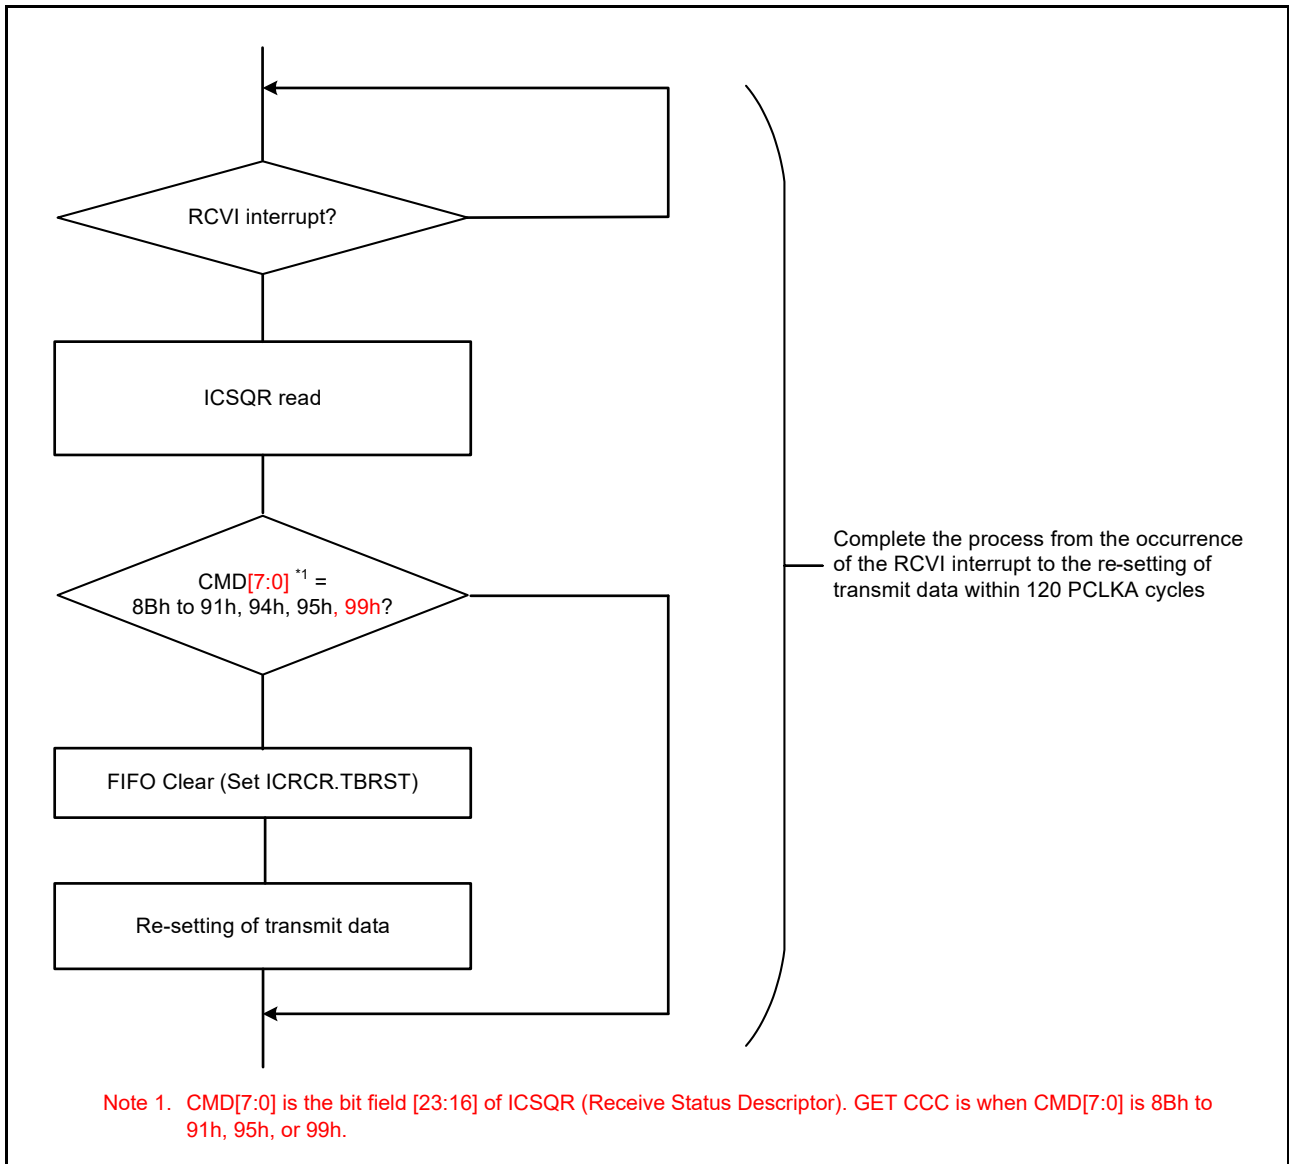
RCVI interrupt?

ICSQR read

CMD[7:0] $^{*1}$ =
8Bh to 91h, 94h, 95h, 99h?

FIFO Clear (Set ICRCR.TBRST)

Re-setting of transmit data

Complete the process from the occurrence of the RCVI interrupt to the re-setting of transmit data within 120 PCLKA cycles

Note 1. CMD[7:0] is the bit field [23:16] of ICSQR (Receive Status Descriptor). GET CCC is when CMD[7:0] is 8Bh to 91h, 95h, or 99h.